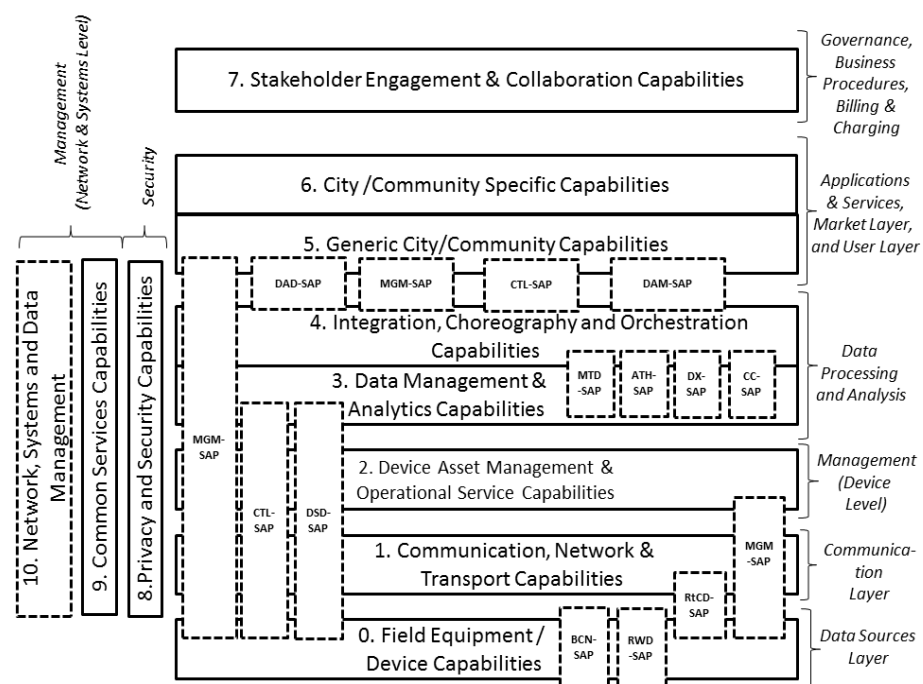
Management (Network & Systems Level)

Security

10. Network, Systems and Data Management

9. Common Services Capabilities

8.Privacy and Security Capabilities

7. Stakeholder Engagement & Collaboration Capabilities

Governance, Business Procedures, Billing & Charging

6. City /Community Specific Capabilities

5. Generic City/Community Capabilities

Applications & Services, Market Layer, and User Layer

DAD-SAP

MGM-SAP

CTL-SAP

DAM-SAP

4. Integration, Choreography and Orchestration Capabilities

3. Data Management & Analytics Capabilities

MTD -SAP

ATH-SAP

DX-SAP

CC-SAP

Data Processing and Analysis

MGM-SAP

CTL-SAP

DSD-SAP

2. Device Asset Management & Operational Service Capabilities

Management (Device Level)

MGM -SAP

1. Communication, Network & Transport Capabilities

Communication Layer

RtCD-SAP

0. Field Equipment / Device Capabilities

BCN-SAP

RWD -SAP

Data Sources Layer